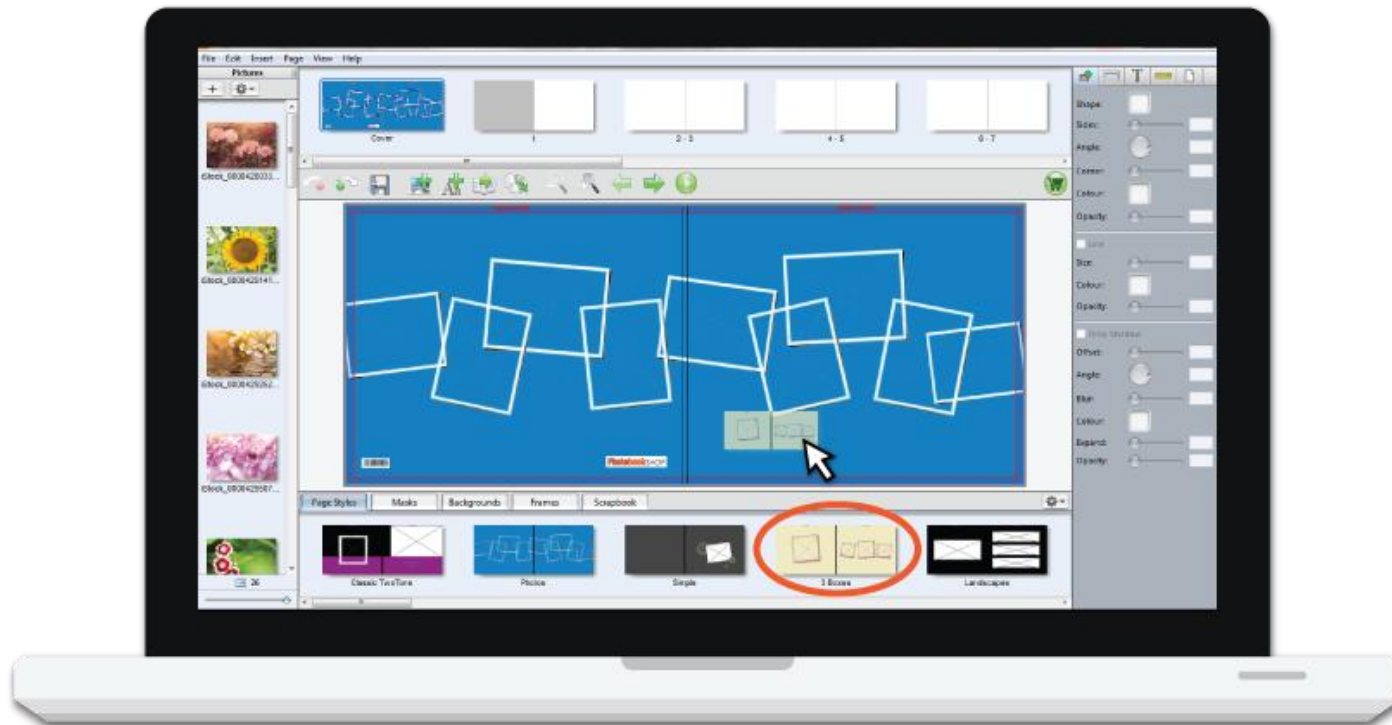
File Edit Insert Page View Help

Pictures

iStock_0000420033...

iStock_0000420141...

iStock_0000429262...

iStock_0000429587...

26

Cover

1

2 - 3

4 - 5

6 - 7

Photobook SHOP

Page Styles | Masks | Backgrounds | Frames | Scrapbook

Classic TwoTone

Photos

Simple

3 Boxes

Landscapes

Shape:

Sides:

Angle:

Corner:

Colour:

Opacity:

Line

Size:

Colour:

Opacity:

Drop Shadow

Offset:

Angle:

Blur:

Colour:

Expand:

Opacity: